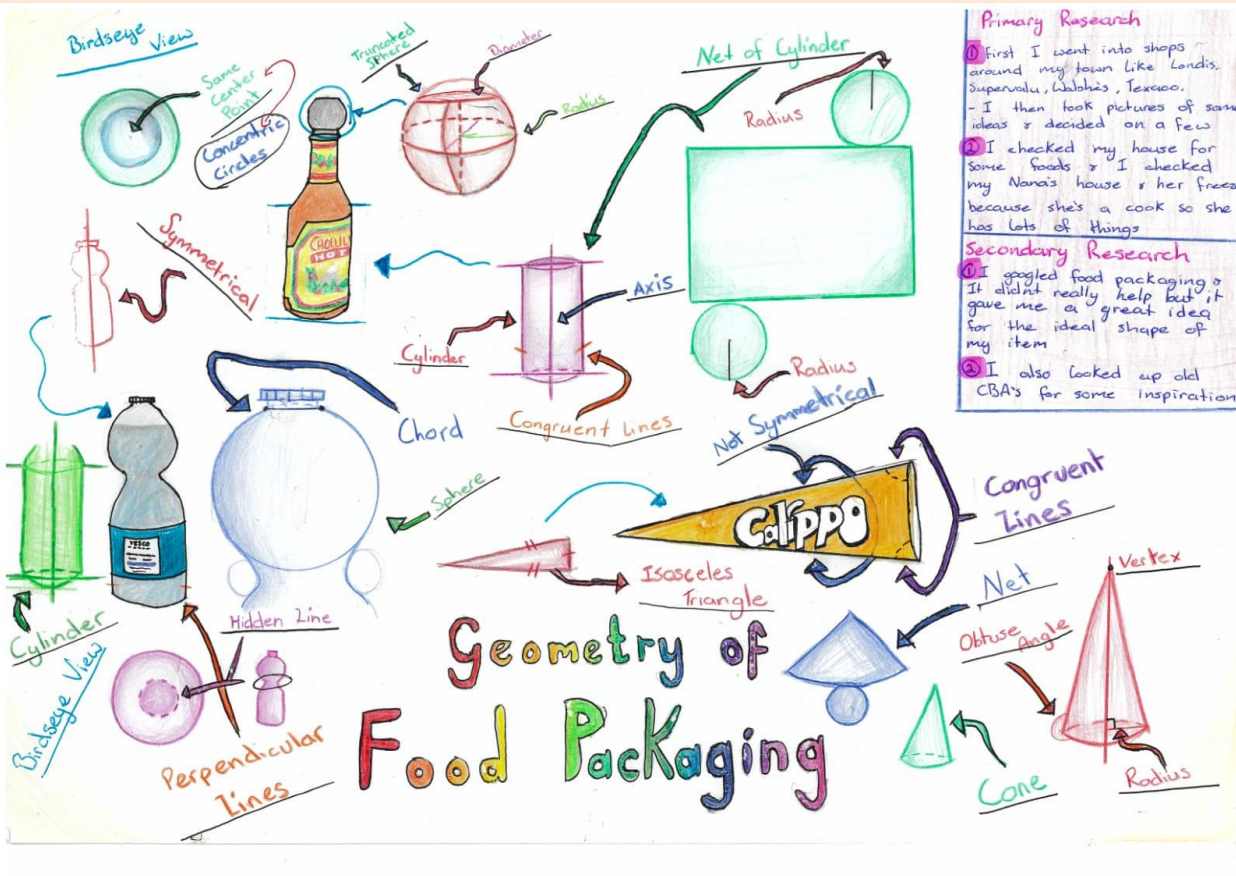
Primary Research

① First I went into shops around my town like Londis, Supervalu, Walshes, Texaco.
- I then took pictures of some ideas & decided on a few

② I checked my house for some foods & I checked my Nana's house & her freezer because she's a cook so she has lots of things

Secondary Research

① I googled food packaging & It didn't really help but it gave me a great idea for the ideal shape of my item

② I also looked up old CBA's for some inspiration

Birdseye View

Same Center Point

Concentric Circles

Truncated Sphere

Diameter

Radius

Net of Cylinder

Radius

CHOLULA HOT

Symmetrical

Axis

Cylinder

Congruent Lines

Radius

Not Symmetrical

Chord

TESCO

Sphere

Calippo

Congruent Lines

Isosceles Triangle

Vertex

Net

Obtuse Angle

Cylinder

Hidden Line

Birdseye View

Geometry of Food Packaging

Perpendicular Lines

Cone

Radius